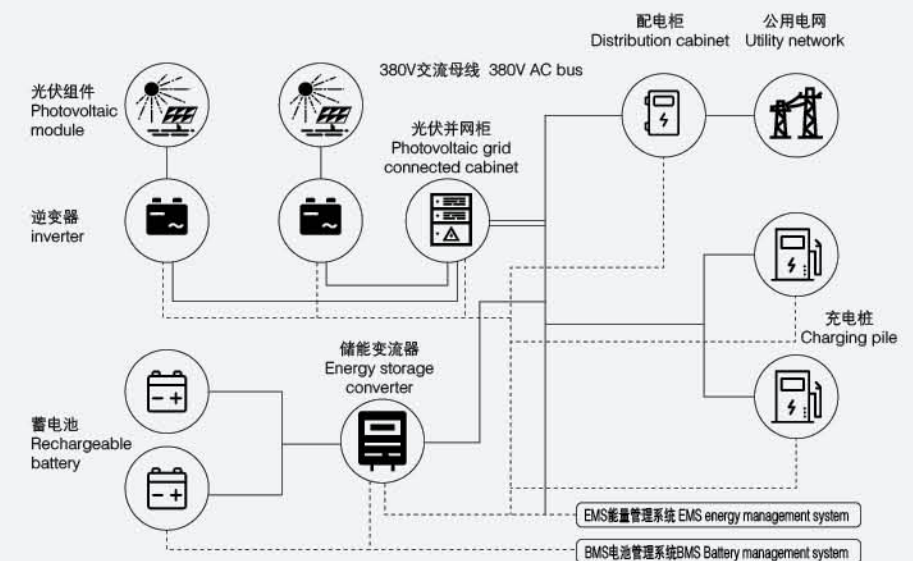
配电柜
Distribution cabinet

公用电网
Utility network

380V交流母线 380V AC bus

光伏组件
Photovoltaic module

光伏并网柜
Photovoltaic grid connected cabinet

逆变器
inverter

充电桩
Charging pile

储能变流器
Energy storage converter

蓄电池
Rechargeable battery

EMS能量管理系统 EMS energy management system

BMS电池管理系统BMS Battery management system